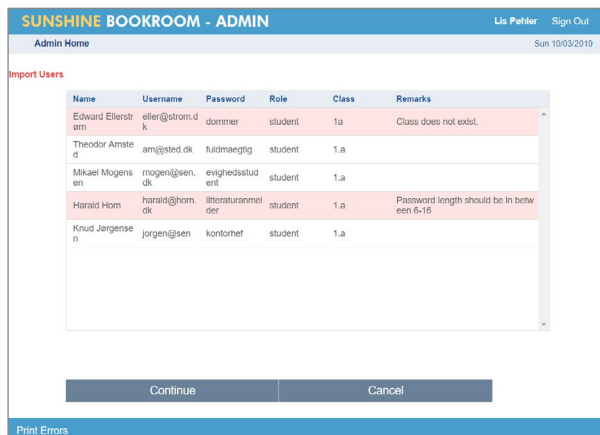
SUNSHINE BOOKROOM - ADMIN

Lis Pøhler Sign Out

Admin Home

Sun 10/03/2019

Import Users

| Name | Username | Password | Role | Class | Remarks |
|---|---|---|---|---|---|
| Edward Ellerstrøm | eller@strom.dk | dommer | student | 1a | Class does not exist. |
| Theodor Amsted | am@sted.dk | fuldmaegtig | student | 1.a | |
| Mikael Mogensen | mogen@sen.dk | evighedsstudent | student | 1.a | |
| Harald Horn | harald@horn.dk | litteraturanmelder | student | 1.a | Password length should be in between 6-16 |
| Knud Jørgensen | jorgen@sen | kontorhef | student | 1.a | |

Continue

Cancel

Print Errors